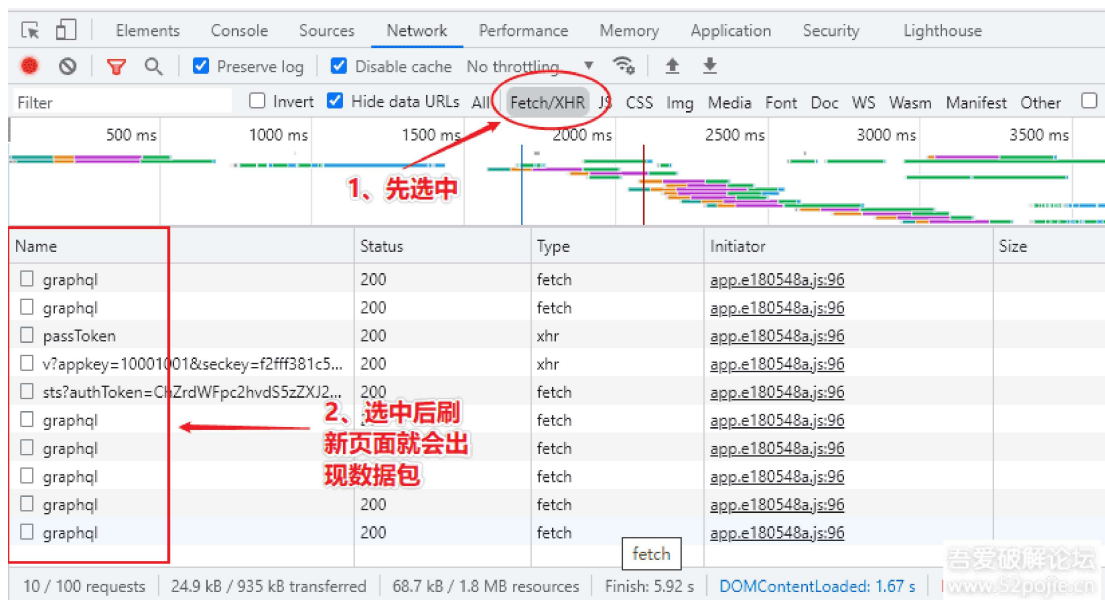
Elements Console Sources Network Performance Memory Application Security Lighthouse

Preserve log Disable cache No throttling

Filter Invert Hide data URLs All Fetch/XHR JS CSS Img Media Font Doc WS Wasm Manifest Other

500 ms 1000 ms 1500 ms 2000 ms 2500 ms 3000 ms 3500 ms

1、先选中

| Name | Status | Type | Initiator | Size |
|---|---|---|---|---|
| graphql | 200 | fetch | app.e180548a.js:96 | |
| graphql | 200 | fetch | app.e180548a.js:96 | |
| passToken | 200 | xhr | app.e180548a.js:96 | |
| v?appkey=10001001&seckey=f2fff381c5... | 200 | xhr | app.e180548a.js:96 | |
| sts?authToken=ChZrdWFpc2hvdS5zZXJ2... | 200 | fetch | app.e180548a.js:96 | |
| graphql | | fetch | app.e180548a.js:96 | |
| graphql | | fetch | app.e180548a.js:96 | |
| graphql | | fetch | app.e180548a.js:96 | |
| graphql | 200 | fetch | app.e180548a.js:96 | |
| graphql | 200 | fetch | app.e180548a.js:96 | |

2、选中后刷新页面就会出现数据包

fetch

10 / 100 requests | 24.9 kB / 935 kB transferred | 68.7 kB / 1.8 MB resources | Finish: 5.92 s | DOMContentLoaded: 1.67 s

吾爱破解论坛
www.52pojie.cn